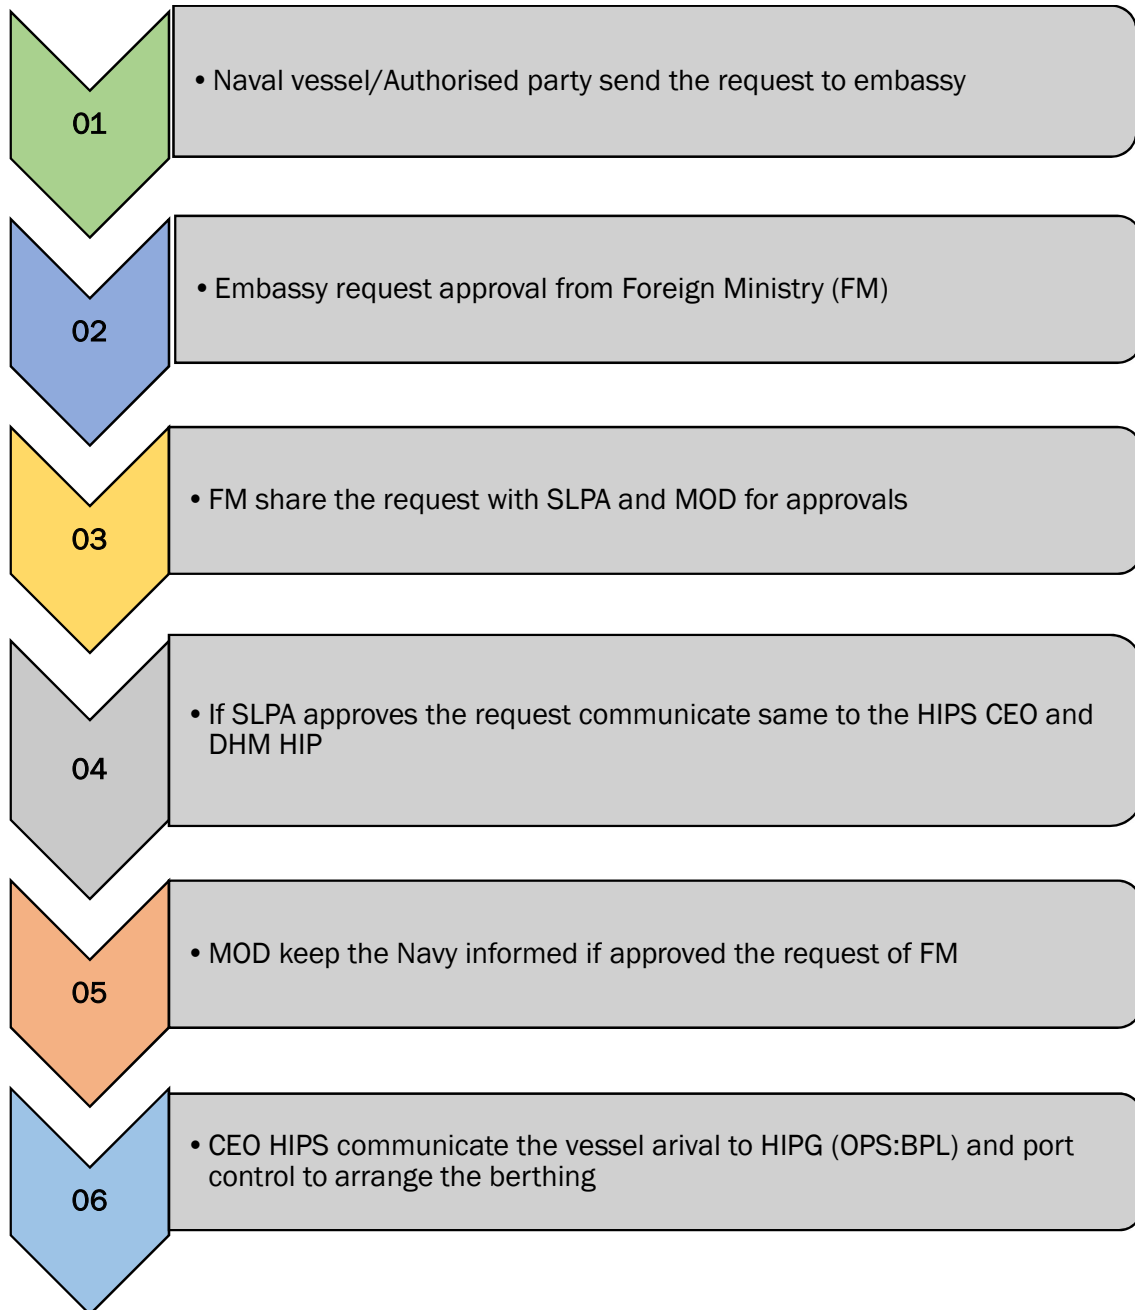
01

• Naval vessel/Authorised party send the request to embassy

02

• Embassy request approval from Foreign Ministry (FM)

03

• FM share the request with SLPA and MOD for approvals

04

• If SLPA approves the request communicate same to the HIPS CEO and DHM HIP

05

• MOD keep the Navy informed if approved the request of FM

06

• CEO HIPS communicate the vessel arival to HIPG (OPS:BPL) and port control to arrange the berthing